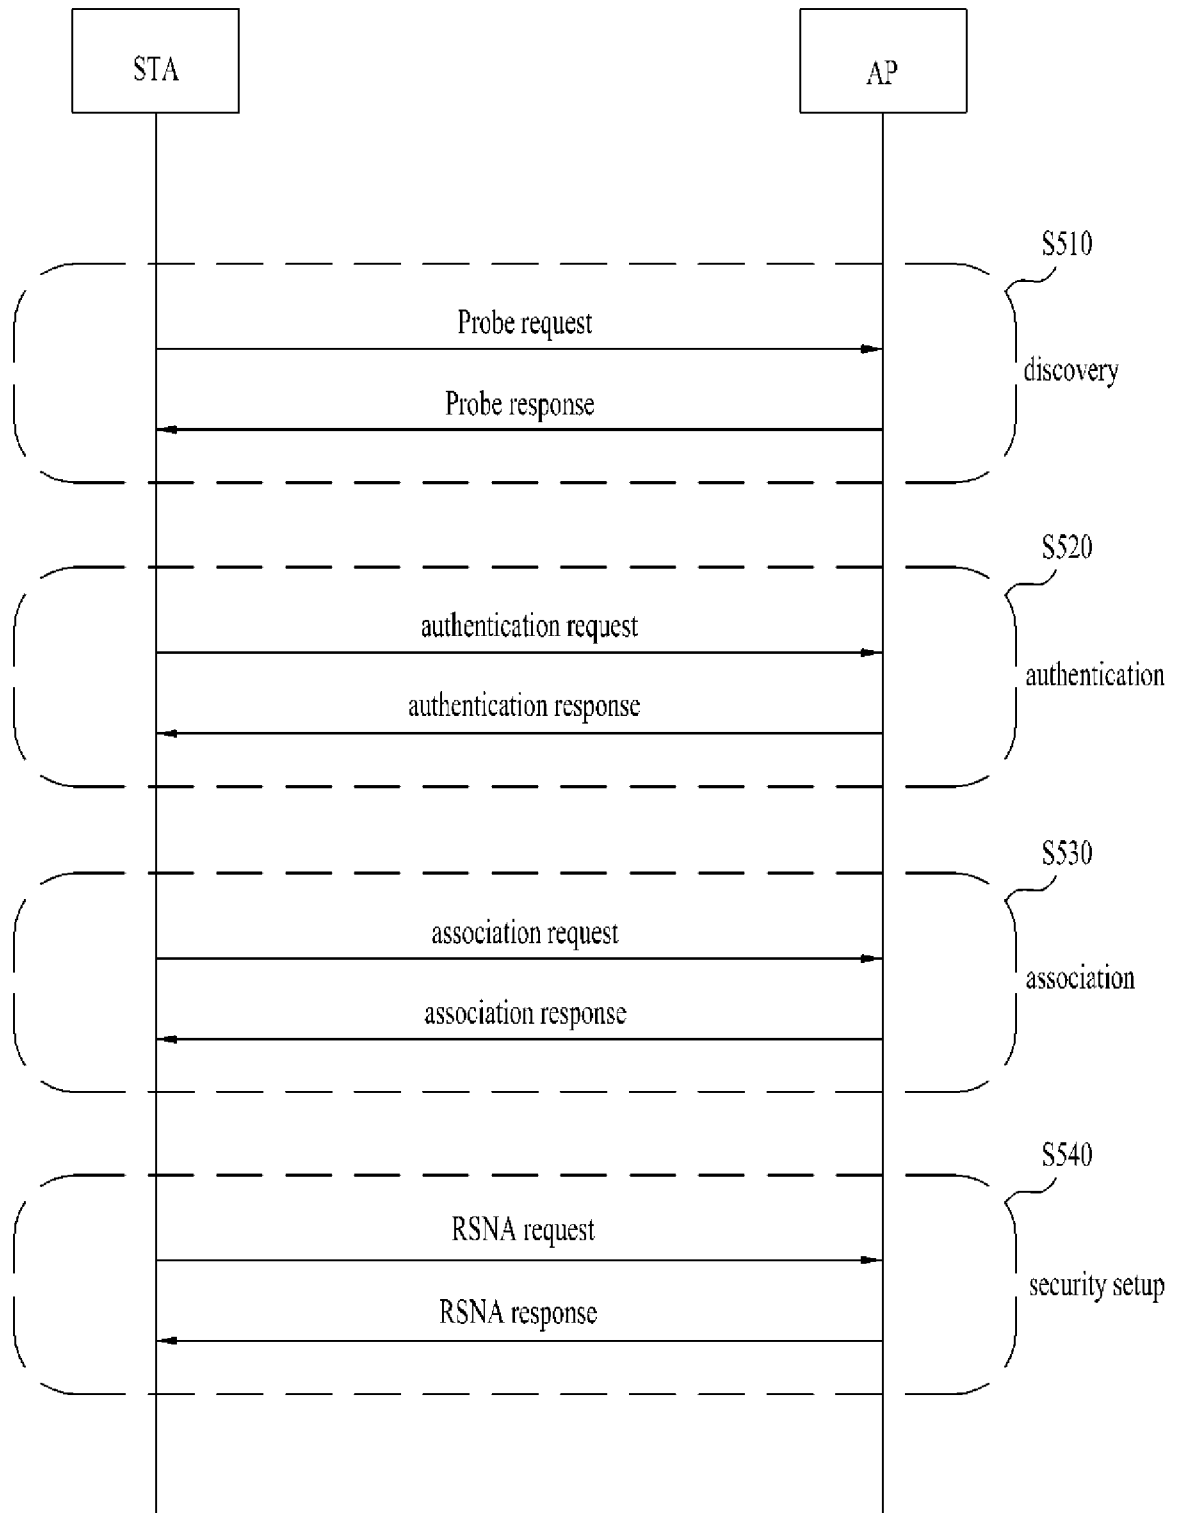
STA

AP

S510

Probe request

discovery

Probe response

S520

authentication request

authentication

authentication response

S530

association request

association

association response

S540

RSNA request

security setup

RSNA response